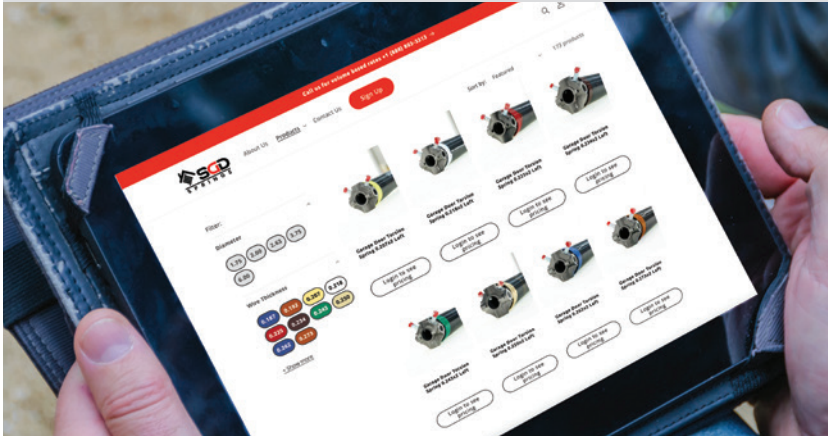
Call us for volume based rates +1 (888) 892-2215 →

SGD SPRINGS

About Us Products Contact Us Sign Up

Sort by: Featured

172 products

Filter:

Diameter

1.75 2.00 2.63 3.75 6.00

Wire Thickness

0.187 0.192 0.207 0.218 0.225 0.234 0.243 0.250 0.262 0.273

+ Show more

Garage Door Torsion Spring 0.207x2 Left

Login to see pricing

Garage Door Torsion Spring 0.218x2 Left

Login to see pricing

Garage Door Torsion Spring 0.225x2 Left

Login to see pricing

Garage Door Torsion Spring 0.234x2 Left

Login to see pricing

Garage Door Torsion Spring 0.243x2 Left

Login to see pricing

Garage Door Torsion Spring 0.250x2 Left

Login to see pricing

Garage Door Torsion Spring 0.262x2 Left

Login to see pricing

Garage Door Torsion Spring 0.273x2 Left

Login to see pricing